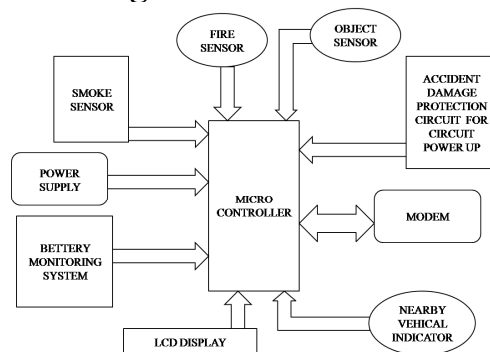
FIRE SENSOR

OBJECT SENSOR

SMOKE SENSOR

ACCIDENT DAMAGE PROTECTION CIRCUIT FOR CIRCUIT POWER UP

POWER SUPPLY

MICRO CONTROLLER

MODEM

BETTERY MONITORING SYSTEM

NEARBY VEHICAL INDICATOR

LCD DISPLAY